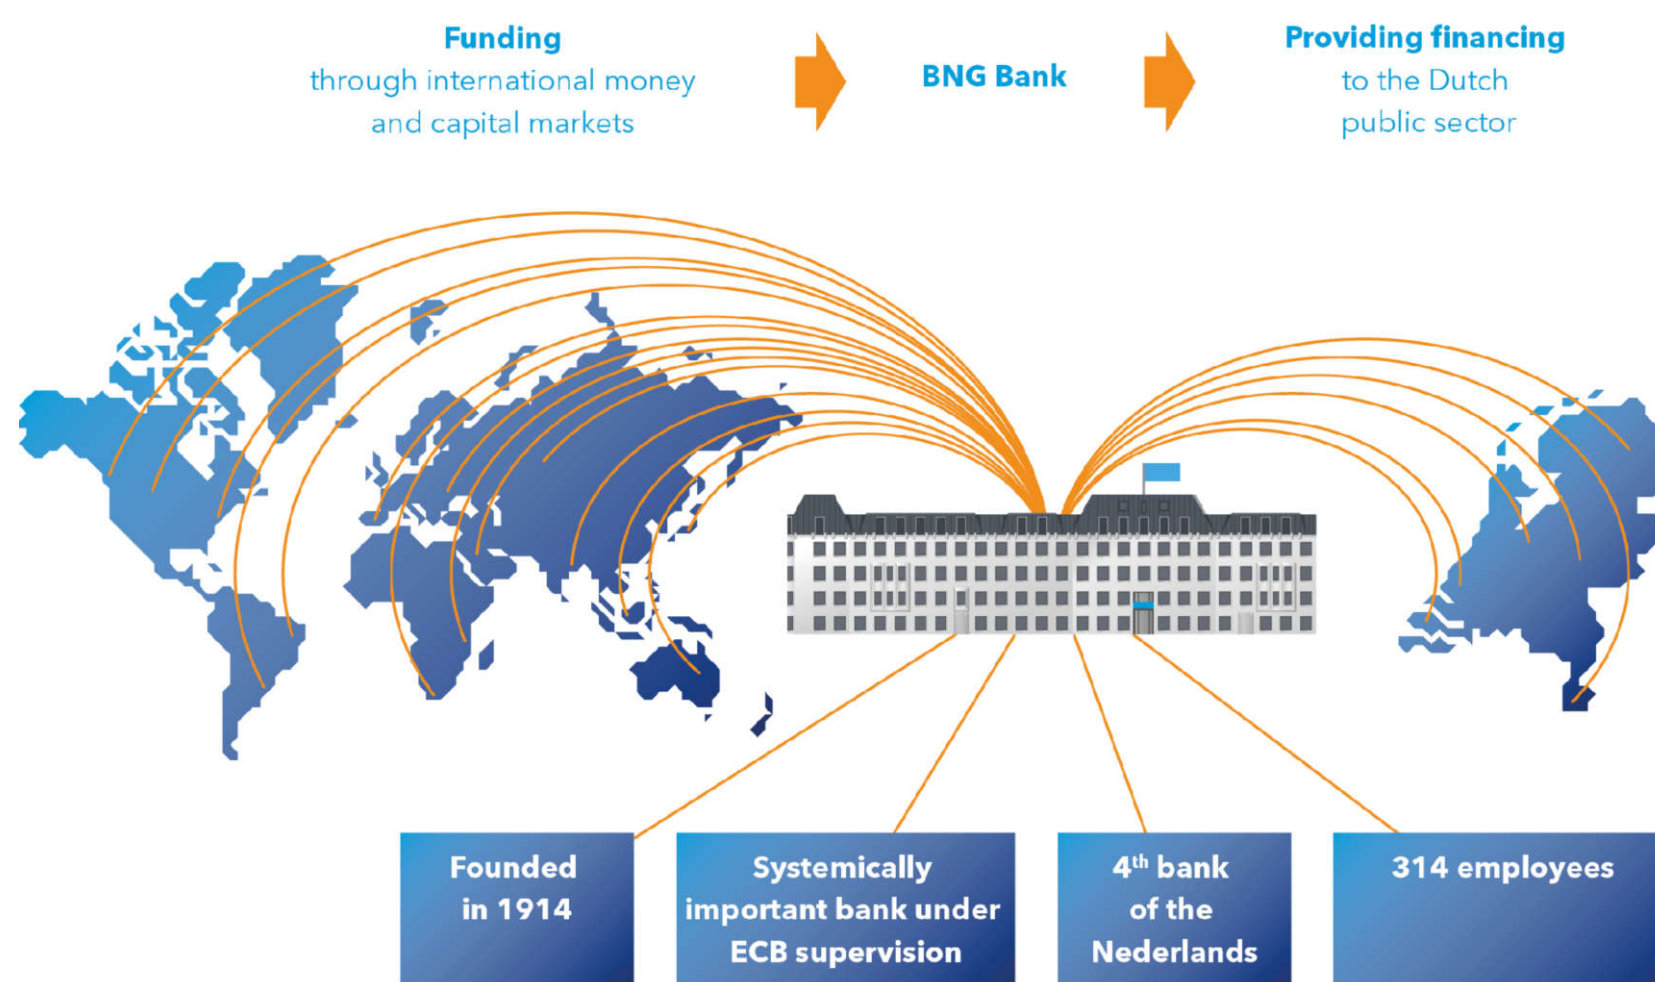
Funding
through international money and capital markets

BNG Bank

Providing financing
to the Dutch public sector

Founded in 1914

Systemically important bank under ECB supervision

4$^{th}$ bank of the Nederlands

314 employees